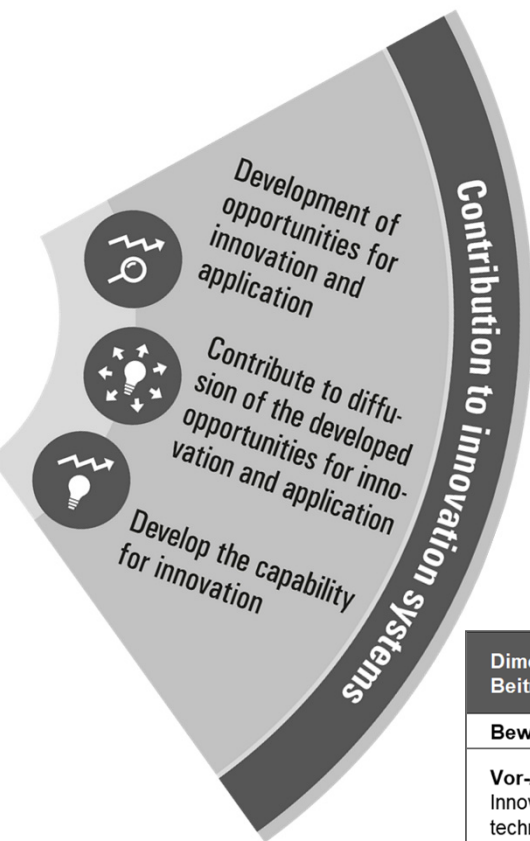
Contribution to innovation systems

Development of opportunities for innovation and application

Contribute to diffusion of the developed opportunities for innovation and application

Develop the capability for innovation

| Dim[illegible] Beit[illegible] |
|---|
| Bew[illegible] |
| Vor-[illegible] Innov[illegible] techn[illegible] |